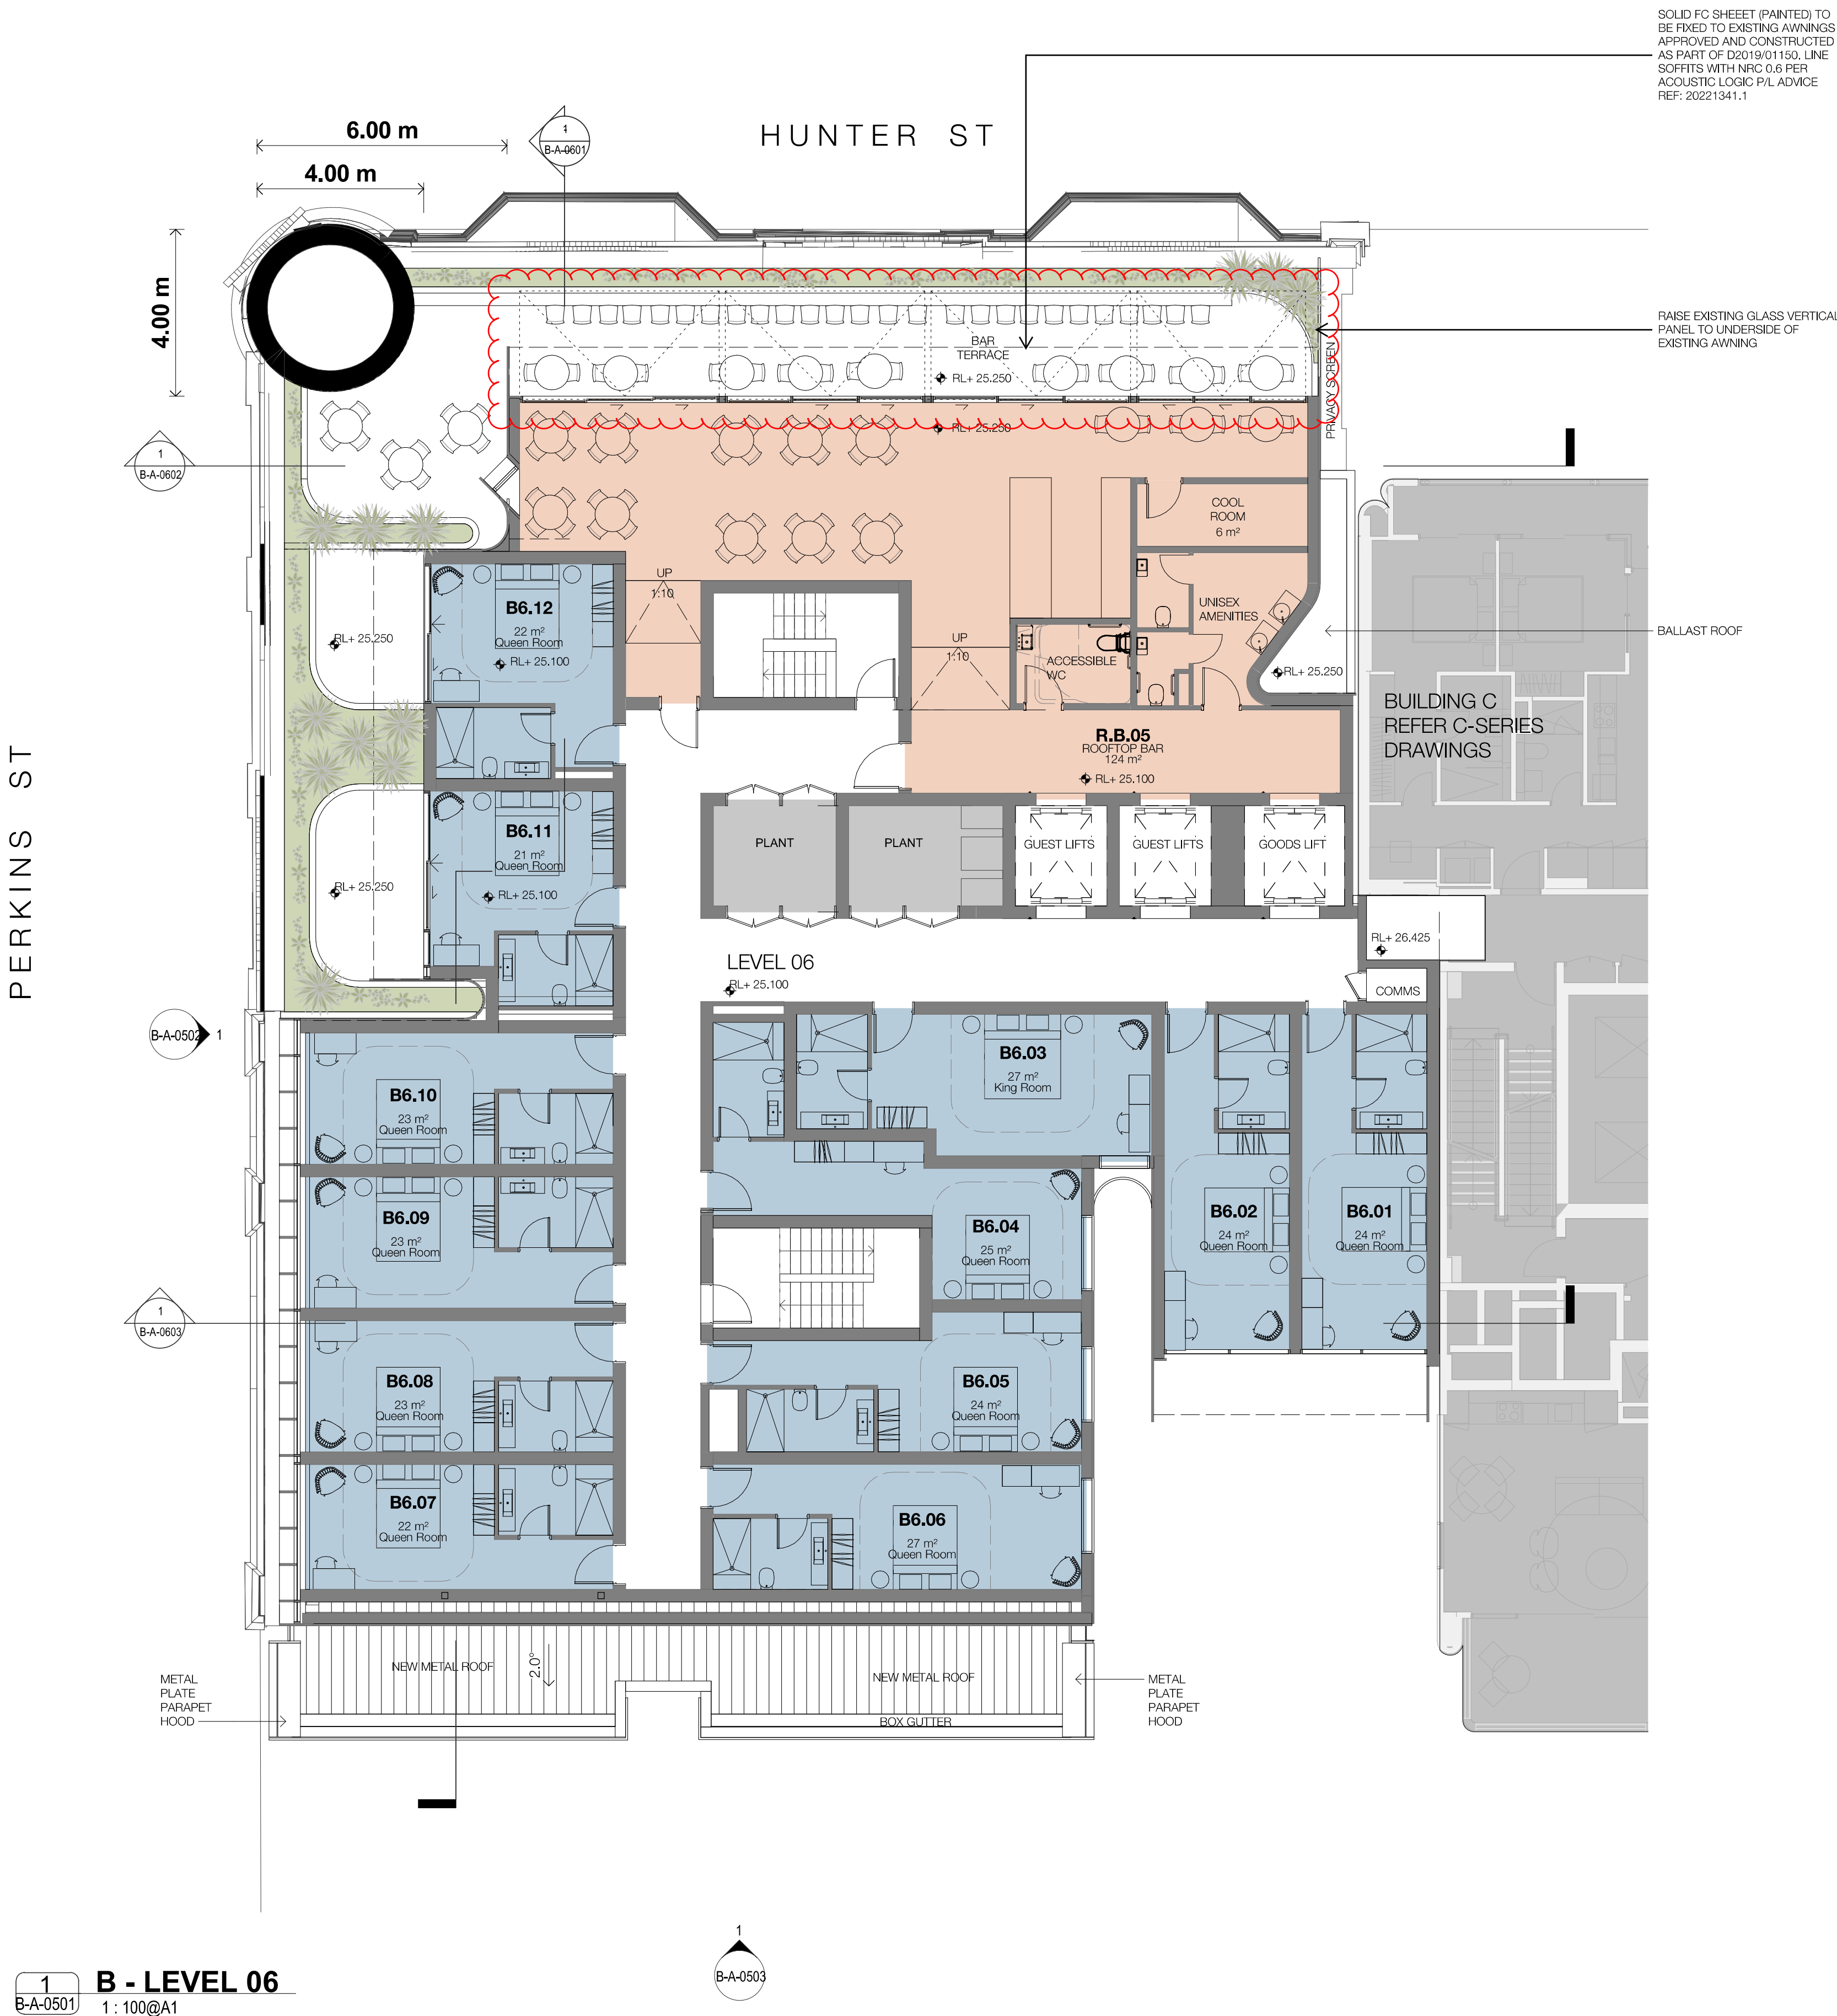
SOLID FC SHEEET (PAINTED) TO BE FIXED TO EXISTING AWNINGS APPROVED AND CONSTRUCTED AS PART OF D2019/01150. LINE SOFFITS WITH NRC 0.6 PER ACOUSTIC LOGIC P/L ADVICE REF: 20221341.1

6.00 m

4.00 m

1
B-A-0601

HUNTER ST

4.00 m

BAR TERRACE
RL+ 25.250

RL+ 25.250

PRIVACY SCREEN

RAISE EXISTING GLASS VERTICAL PANEL TO UNDERSIDE OF EXISTING AWNING

1
B-A-0602

COOL ROOM
6 m²

UP
1:10

B6.12
22 m²
Queen Room
RL+ 25.100

UNISEX AMENITIES

BALLAST ROOF

RL+ 25.250

UP
1:10

ACCESSIBLE WC

RL+ 25.250

BUILDING C
REFER C-SERIES DRAWINGS

R.B.05
ROOFTOP BAR
124 m²
RL+ 25.100

PERKINS ST

B6.11
21 m²
Queen Room
RL+ 25.100

PLANT

PLANT

GUEST LIFTS

GUEST LIFTS

GOODS LIFT

RL+ 25.250

RL+ 26.425

LEVEL 06
RL+ 25.100

COMMS

B-A-0502 1

B6.03
27 m²
King Room

B6.10
23 m²
Queen Room

B6.09
23 m²
Queen Room

B6.04
25 m²
Queen Room

B6.02
24 m²
Queen Room

B6.01
24 m²
Queen Room

1
B-A-0603

B6.08
23 m²
Queen Room

B6.05
24 m²
Queen Room

B6.07
22 m²
Queen Room

B6.06
27 m²
Queen Room

NEW METAL ROOF

2.0°

NEW METAL ROOF

METAL PLATE PARAPET HOOD

METAL PLATE PARAPET HOOD

BOX GUTTER

1
B-A-0503

1
B-A-0501

B - LEVEL 06
1 : 100@A1